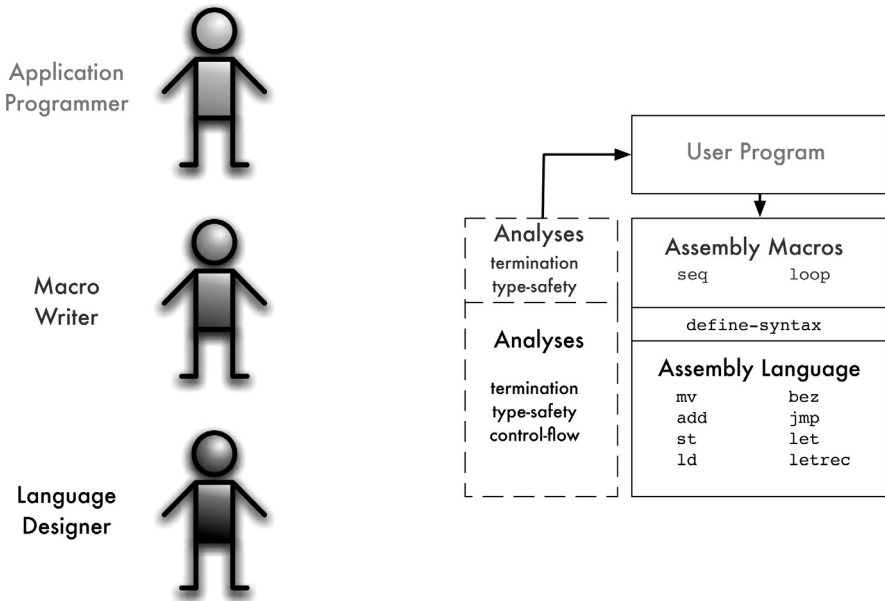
Application Programmer

Macro Writer

Language Designer

User Program

Analyses
termination
type-safety

Analyses

termination
type-safety
control-flow

Assembly Macros
seq loop

define-syntax

Assembly Language
mv bez
add jmp
st let
ld letrec